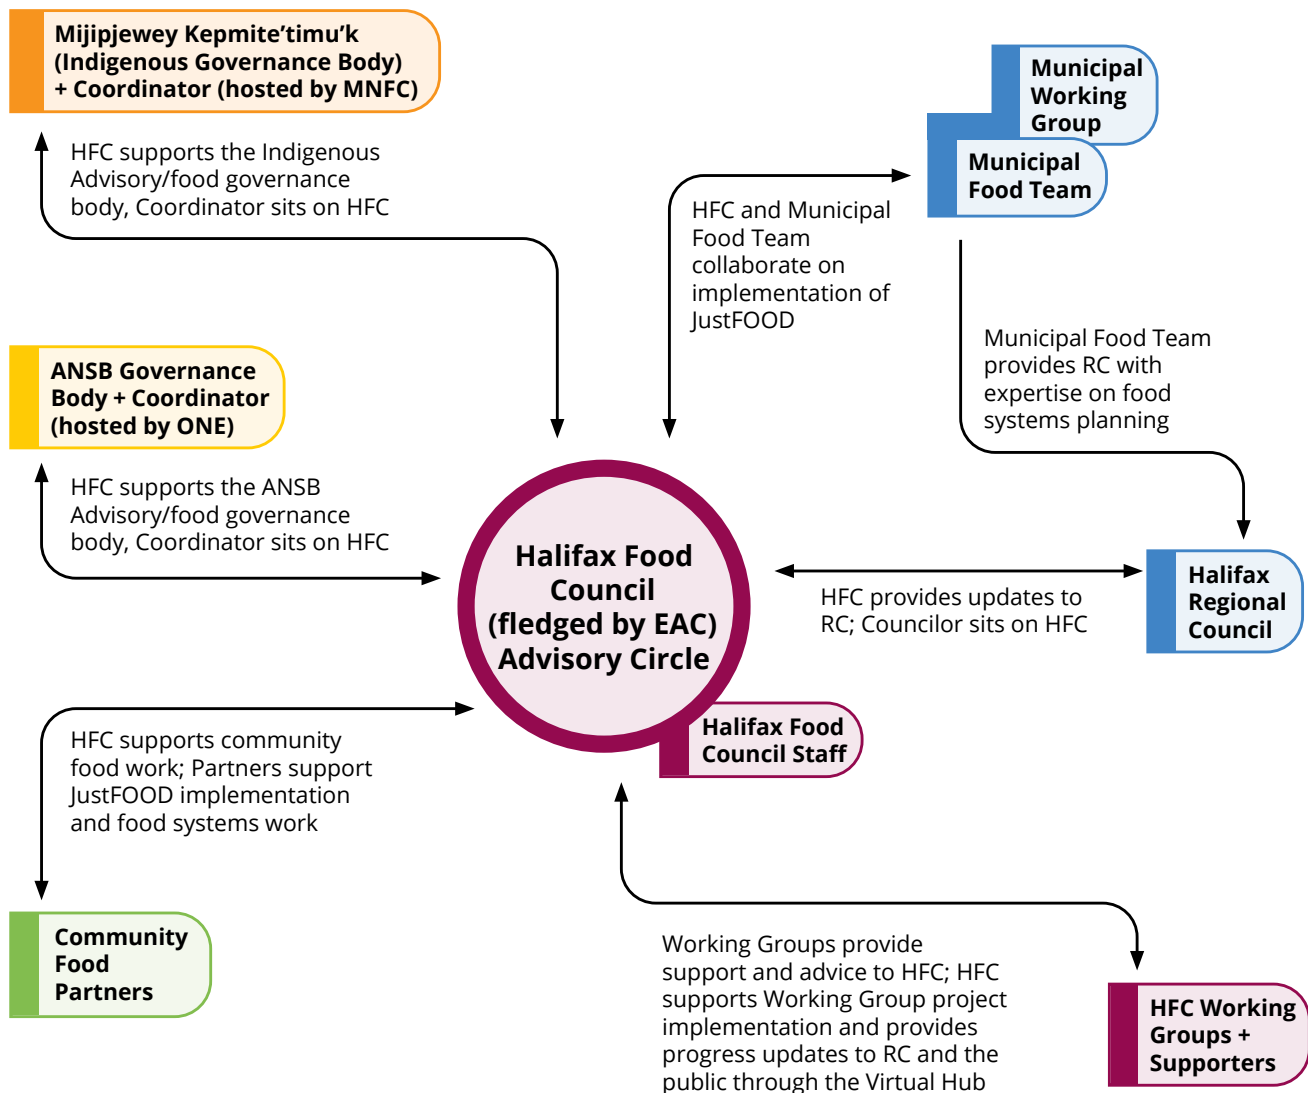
Mijipjewey Kepmite'timu'k (Indigenous Governance Body) + Coordinator (hosted by MNFC)

HFC supports the Indigenous Advisory/food governance body, Coordinator sits on HFC

Municipal Working Group

Municipal Food Team

HFC and Municipal Food Team collaborate on implementation of JustFOOD

Municipal Food Team provides RC with expertise on food systems planning

ANSB Governance Body + Coordinator (hosted by ONE)

HFC supports the ANSB Advisory/food governance body, Coordinator sits on HFC

Halifax Food Council (fledged by EAC) Advisory Circle

HFC provides updates to RC; Councilor sits on HFC

Halifax Regional Council

Halifax Food Council Staff

HFC supports community food work; Partners support JustFOOD implementation and food systems work

Community Food Partners

Working Groups provide support and advice to HFC; HFC supports Working Group project implementation and provides progress updates to RC and the public through the Virtual Hub

HFC Working Groups + Supporters